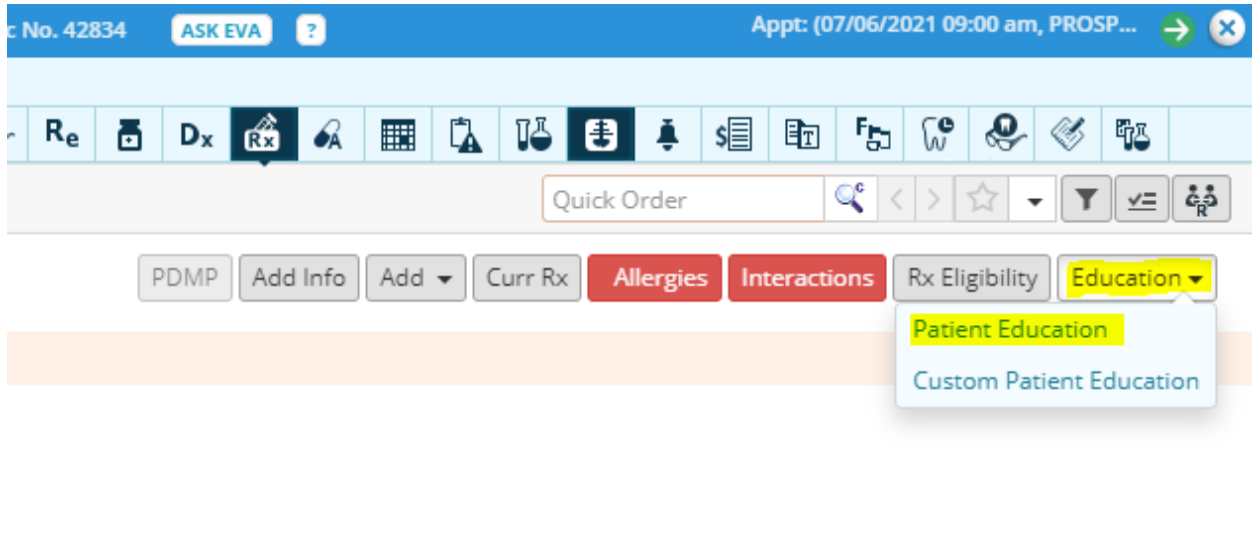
c No. 42834 ASK EVA ?

Appt: (07/06/2021 09:00 am, PROSP...

Re Dx Rx

Quick Order

PDMP Add Info Add Curr Rx Allergies Interactions Rx Eligibility Education

Patient Education

Custom Patient Education